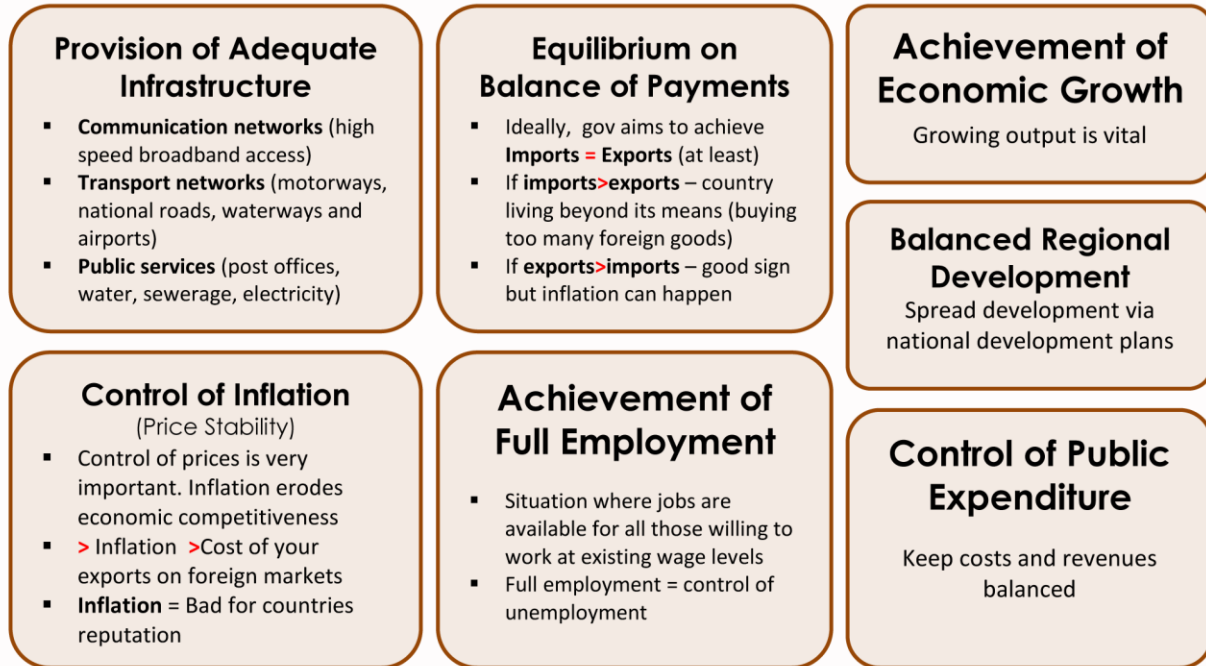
Provision of Adequate Infrastructure

- **Communication networks** (high speed broadband access)
- **Transport networks** (motorways, national roads, waterways and airports)
- **Public services** (post offices, water, sewerage, electricity)

Equilibrium on Balance of Payments

- Ideally, gov aims to achieve **Imports = Exports** (at least)
- If **imports>exports** – country living beyond its means (buying too many foreign goods)
- If **exports>imports** – good sign but inflation can happen

Achievement of Economic Growth

Growing output is vital

Balanced Regional Development

Spread development via national development plans

Control of Inflation

(Price Stability)

- Control of prices is very important. Inflation erodes economic competitiveness
- > Inflation >Cost of your exports on foreign markets
- **Inflation** = Bad for countries reputation

Achievement of Full Employment

- Situation where jobs are available for all those willing to work at existing wage levels
- Full employment = control of unemployment

Control of Public Expenditure

Keep costs and revenues balanced